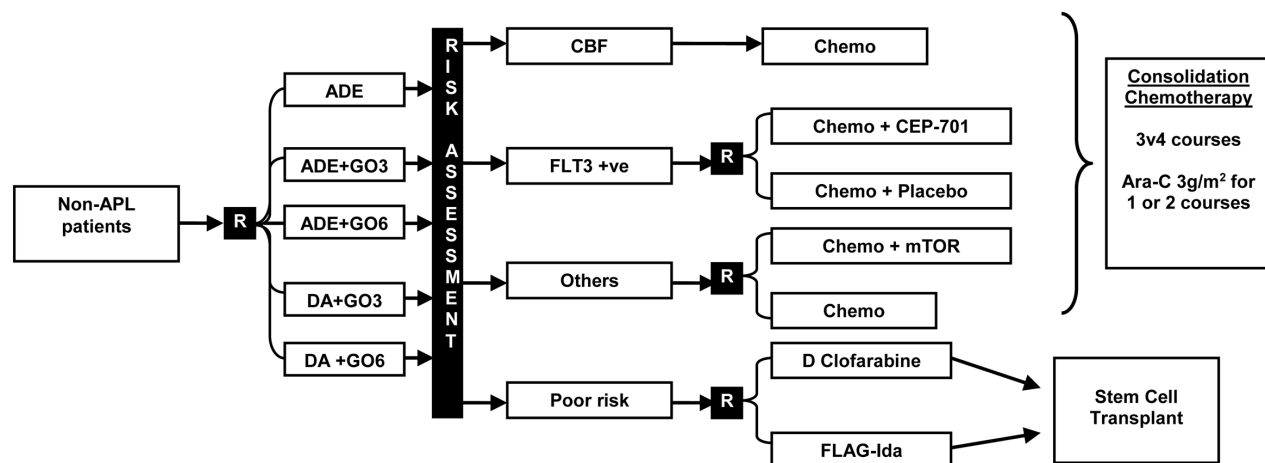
Non-APL patients

R

ADE

ADE+GO3

ADE+GO6

DA+GO3

DA +GO6

RISK ASSESSMENT

CBF

Chemo

FLT3 +ve

R

Chemo + CEP-701

Chemo + Placebo

Others

R

Chemo + mTOR

Chemo

Poor risk

R

D Clofarabine

FLAG-Ida

Stem Cell Transplant

Consolidation Chemotherapy

3v4 courses

Ara-C 3g/m$^2$ for 1 or 2 courses